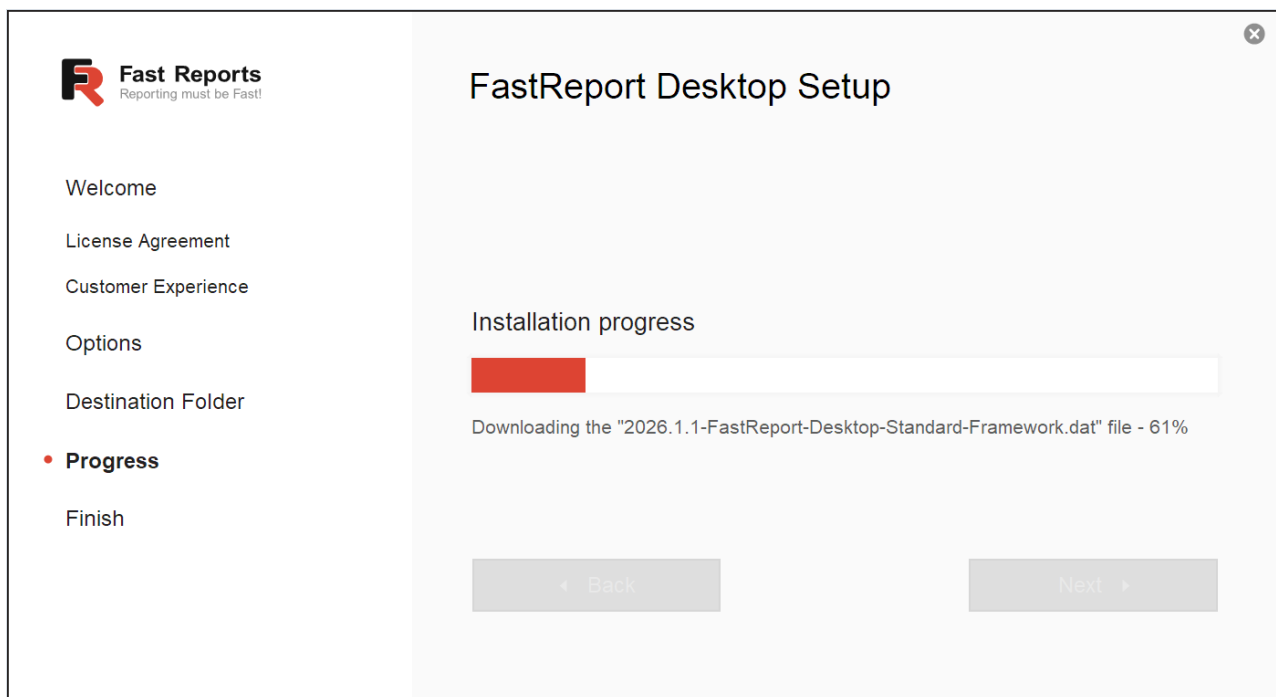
Fast Reports
Reporting must be Fast!

Welcome

License Agreement

Customer Experience

Options

Destination Folder

• Progress

Finish

FastReport Desktop Setup

Installation progress

Downloading the "2026.1.1-FastReport-Desktop-Standard-Framework.dat" file - 61%

◂ Back

Next ▸